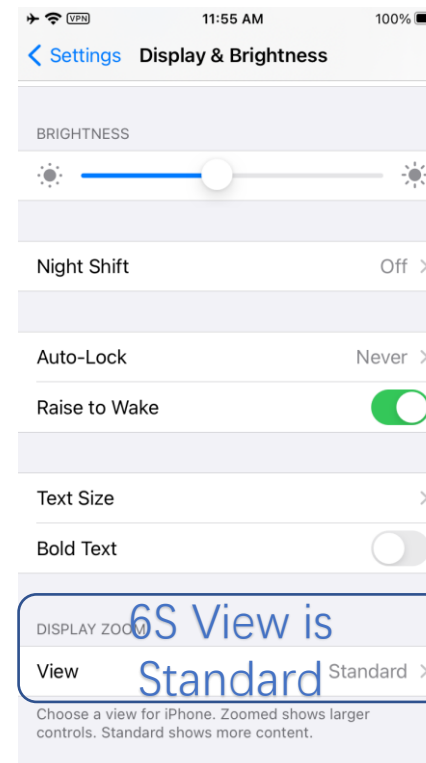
VPN 11:55 AM 100%

Settings Display & Brightness

BRIGHTNESS

Night Shift Off

Auto-Lock Never

Raise to Wake

Text Size

Bold Text

DISPLAY ZOOM

View Standard

6S View is Standard

Choose a view for iPhone. Zoomed shows larger controls. Standard shows more content.